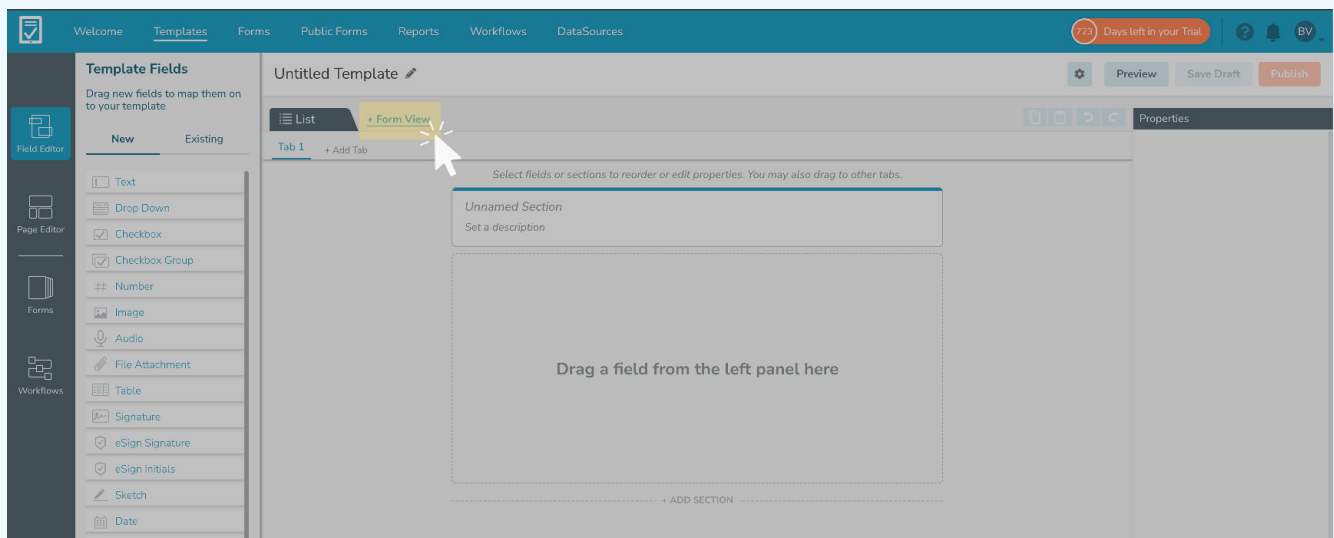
Welcome Templates Forms Public Forms Reports Workflows DataSources

723 Days left in your Trial

BV

Field Editor

Page Editor

Forms

Workflows

Template Fields

Drag new fields to map them on to your template

New Existing

Text
Drop Down
Checkbox
Checkbox Group
Number
Image
Audio
File Attachment
Table
Signature
eSign Signature
eSign Initials
Sketch
Date

Untitled Template

Preview Save Draft Publish

List + Form View

Tab 1 + Add Tab

Select fields or sections to reorder or edit properties. You may also drag to other tabs.

Unnamed Section

Set a description

Drag a field from the left panel here

+ ADD SECTION

Properties